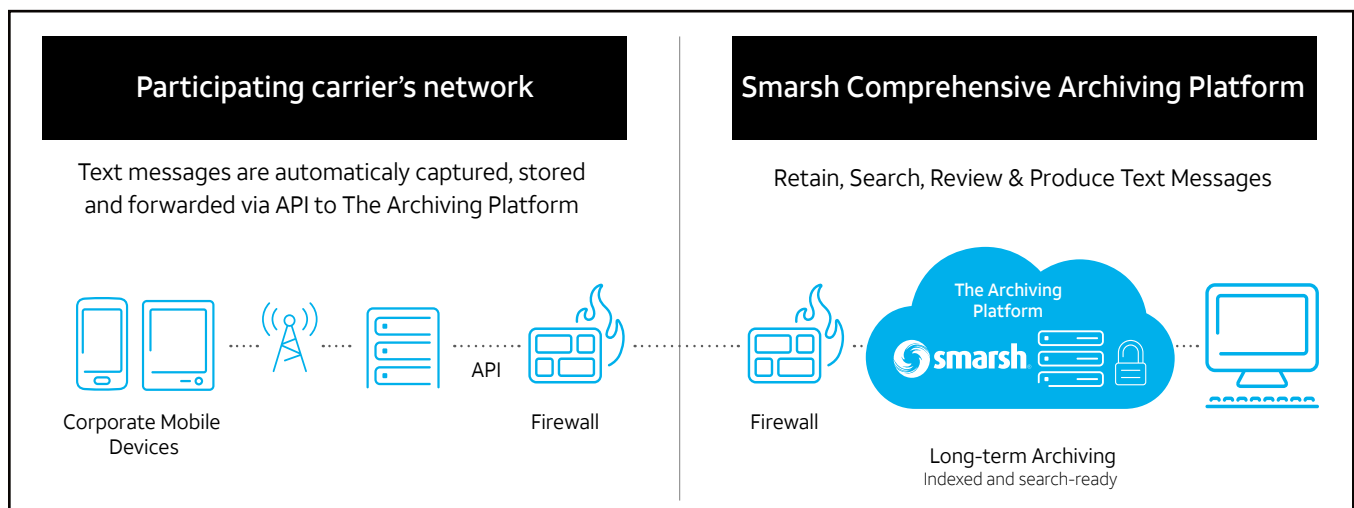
Participating carrier's network

Text messages are automaticaly captured, stored and forwarded via API to The Archiving Platform

API

Corporate Mobile Devices

Firewall

Smarsh Comprehensive Archiving Platform

Retain, Search, Review & Produce Text Messages

The Archiving Platform

smarsh

Firewall

Long-term Archiving
Indexed and search-ready